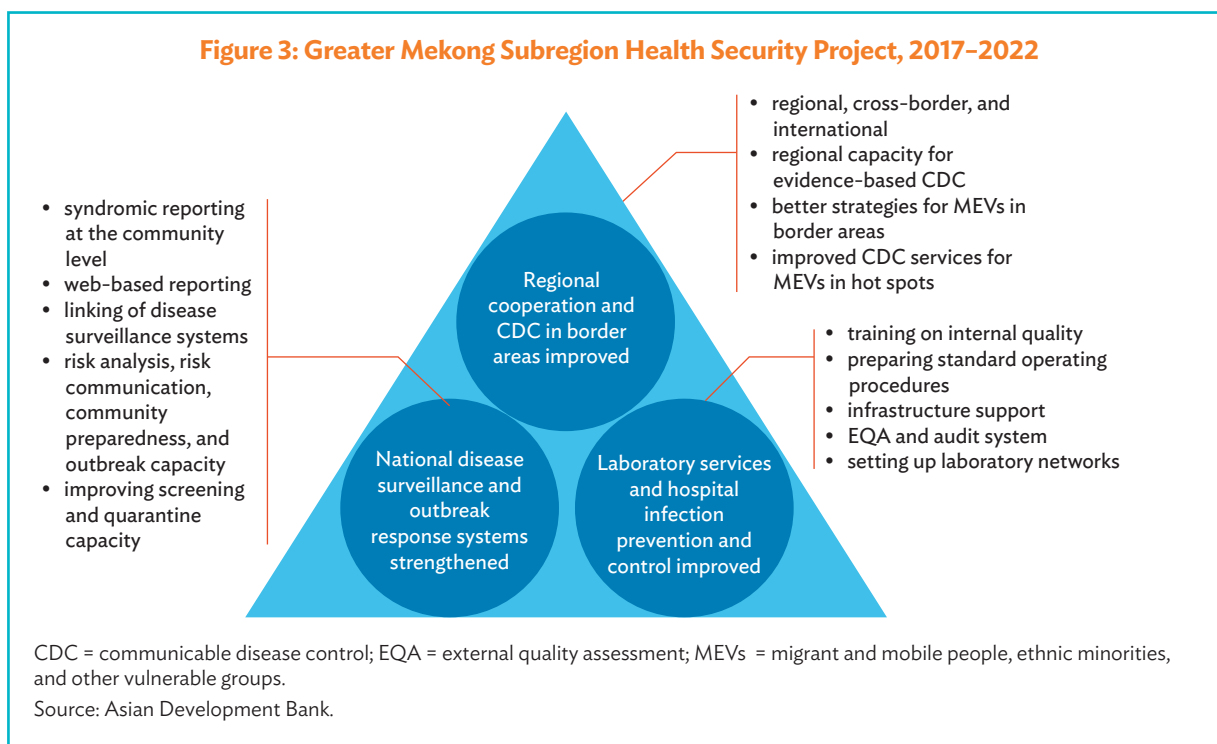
Figure 3: Greater Mekong Subregion Health Security Project, 2017–2022

- regional, cross-border, and international
- regional capacity for evidence-based CDC
- better strategies for MEVs in border areas
- improved CDC services for MEVs in hot spots

- syndromic reporting at the community level
- web-based reporting
- linking of disease surveillance systems
- risk analysis, risk communication, community preparedness, and outbreak capacity
- improving screening and quarantine capacity

Regional cooperation and CDC in border areas improved

- training on internal quality
- preparing standard operating procedures
- infrastructure support
- EQA and audit system
- setting up laboratory networks

National disease surveillance and outbreak response systems strengthened

Laboratory services and hospital infection prevention and control improved

CDC = communicable disease control; EQA = external quality assessment; MEVs = migrant and mobile people, ethnic minorities, and other vulnerable groups.

Source: Asian Development Bank.